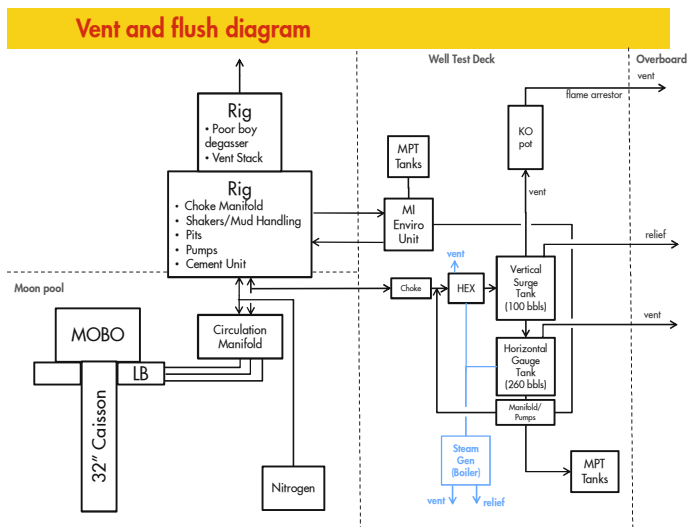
Vent and flush diagram

Well Test Deck

Overboard

vent

flame arrestor

Rig
• Poor boy degasser
• Vent Stack

KO pot

MPT Tanks

Rig
• Choke Manifold
• Shakers/Mud Handling
• Pits
• Pumps
• Cement Unit

MI Enviro Unit

vent

relief

Moon pool

Choke

vent

HEX

Vertical Surge Tank (100 bbls)

vent

MOBO

Circulation Manifold

LB

Horizontal Gauge Tank (260 bbls)

32" Caisson

Manifold/ Pumps

Steam Gen (Boiler)

MPT Tanks

Nitrogen

vent

relief